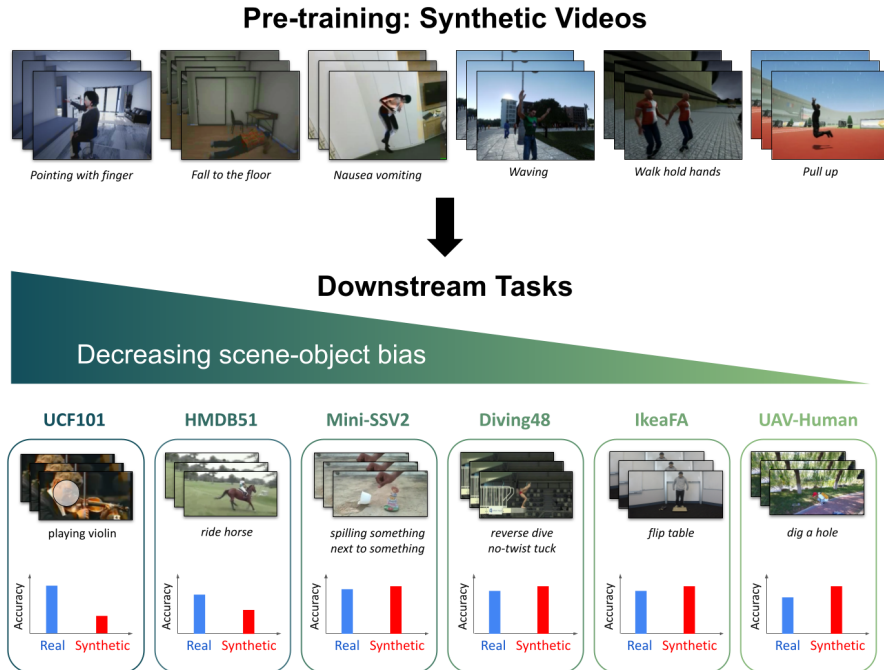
Pre-training: Synthetic Videos

Pointing with finger

Fall to the floor

Nausea vomiting

Waving

Walk hold hands

Pull up

Downstream Tasks

Decreasing scene-object bias

UCF101

playing violin

Accuracy

Real Synthetic

HMDB51

ride horse

Accuracy

Real Synthetic

Mini-SSV2

spilling something next to something

Accuracy

Real Synthetic

Diving48

reverse dive no-twist tuck

Accuracy

Real Synthetic

IkeaFA

flip table

Accuracy

Real Synthetic

UAV-Human

dig a hole

Accuracy

Real Synthetic